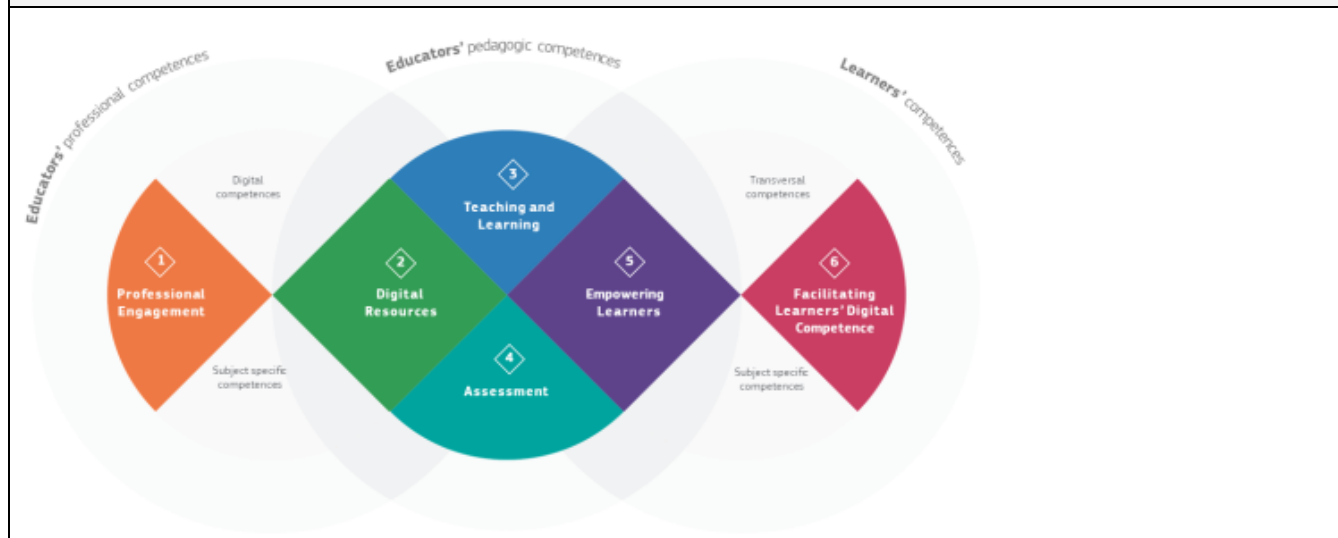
Educators' professional competences

Educators' pedagogic competences

Learners' competences

Digital competences

Subject specific competences

1
Professional Engagement

2
Digital Resources

3
Teaching and Learning

4
Assessment

5
Empowering Learners

Transversal competences

Subject specific competences

6
Facilitating Learners' Digital Competence